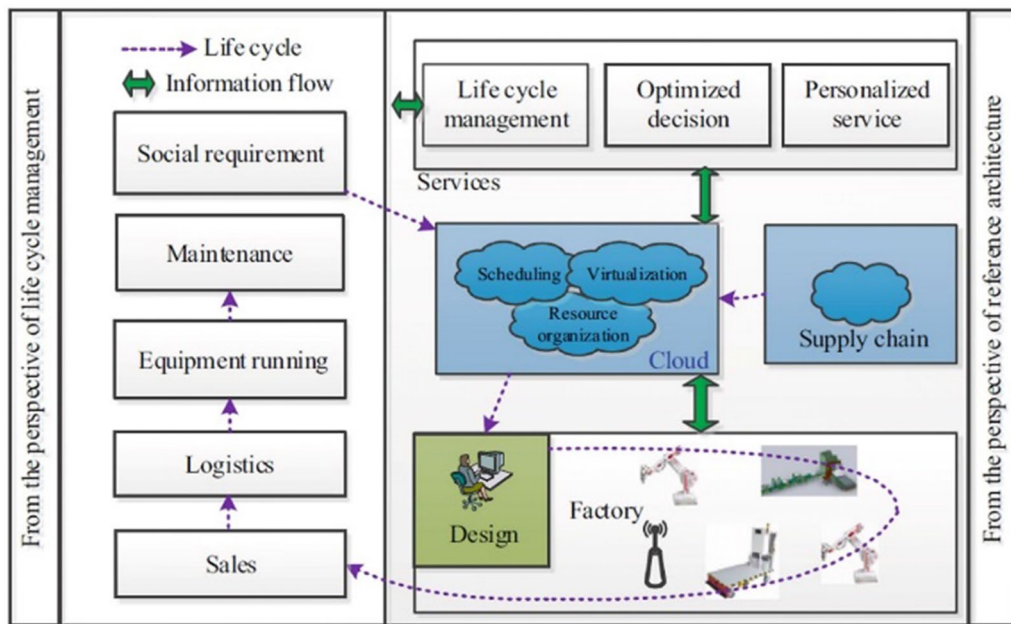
From the perspective of life cycle management

Life cycle
Information flow

Social requirement

Maintenance

Equipment running

Logistics

Sales

Life cycle management

Optimized decision

Personalized service

Services

Scheduling

Virtualization

Resource organization

Cloud

Supply chain

Design

Factory

From the perspective of reference architecture